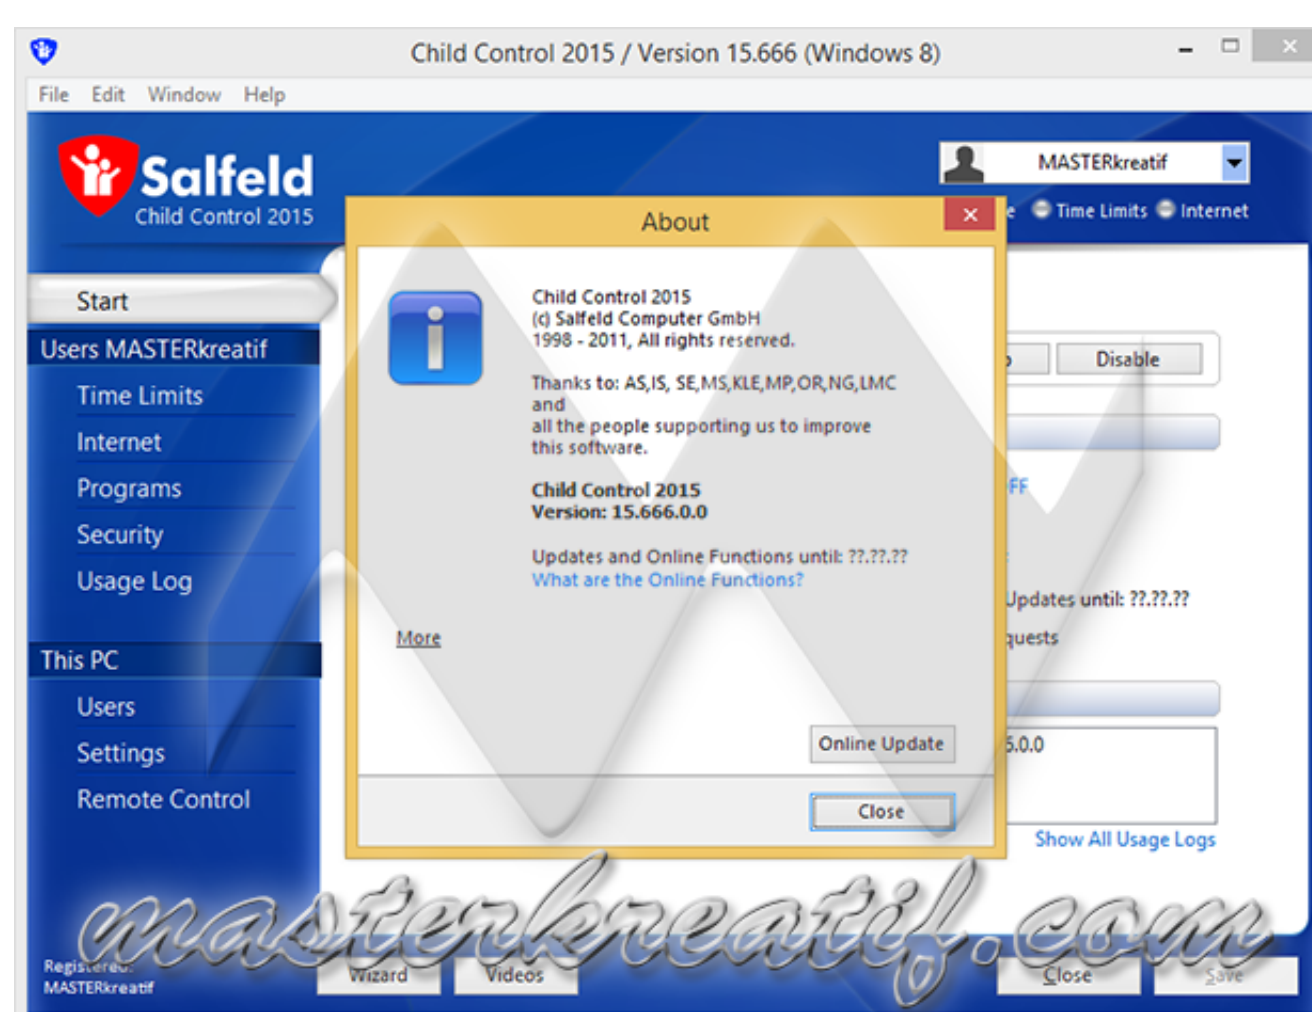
Child Control 2015 / Version 15.666 (Windows 8)

File Edit Window Help

Salfeld
Child Control 2015

MASTERkreatif

Time Limits Internet

Start

Users MASTERkreatif

Time Limits

Internet

Programs

Security

Usage Log

This PC

Users

Settings

Remote Control

About

Child Control 2015
(c) Salfeld Computer GmbH
1998 - 2011, All rights reserved.

Thanks to: AS,IS, SE,MS,KLE,MP,OR,NG,LMC and all the people supporting us to improve this software.

Child Control 2015
Version: 15.666.0.0

Updates and Online Functions until: ??.??.??
What are the Online Functions?

More

Online Update

Close

Disable

FF

Updates until: ??.??.??

quests

5.0.0

Show All Usage Logs

masterkreatif.com

Registered:
MASTERkreatif

Wizard

Videos

Close

Save